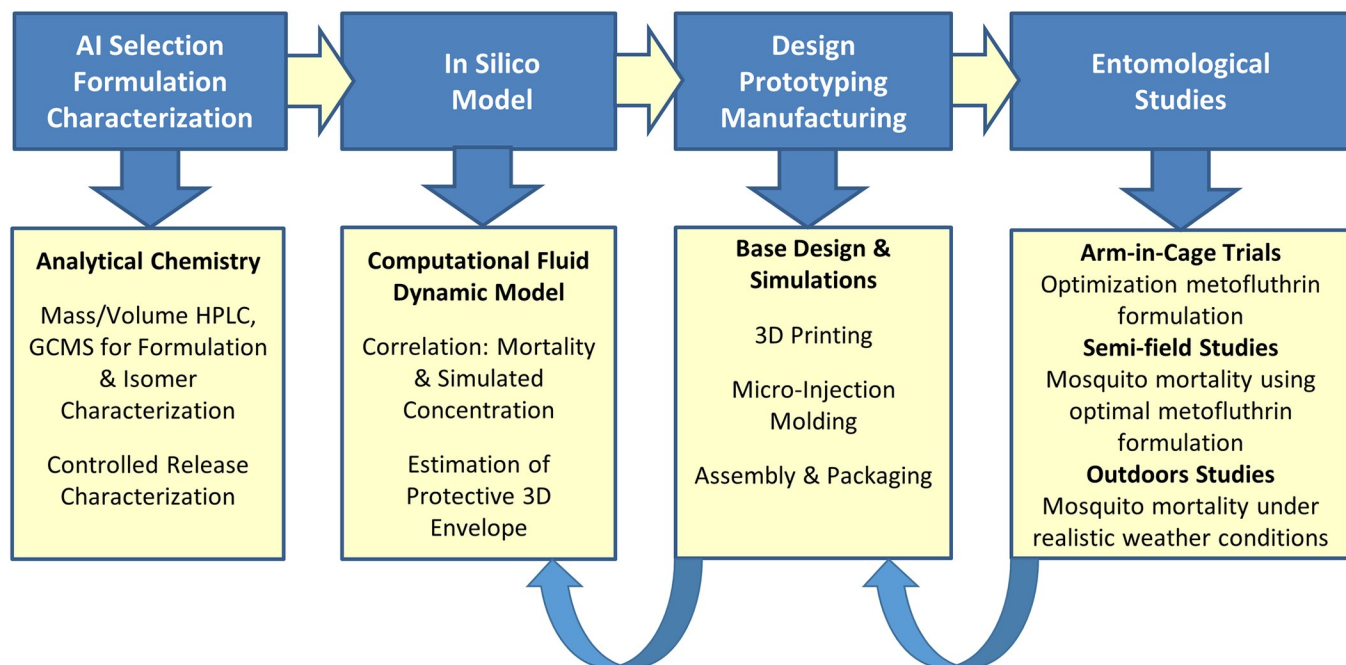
AI Selection Formulation Characterization

In Silico Model

Design Prototyping Manufacturing

Entomological Studies

**Analytical Chemistry**

Mass/Volume HPLC, GCMS for Formulation & Isomer Characterization

Controlled Release Characterization

**Computational Fluid Dynamic Model**

Correlation: Mortality & Simulated Concentration

Estimation of Protective 3D Envelope

**Base Design & Simulations**

3D Printing

Micro-Injection Molding

Assembly & Packaging

**Arm-in-Cage Trials**
Optimization metofluthrin formulation
**Semi-field Studies**
Mosquito mortality using optimal metofluthrin formulation
**Outdoors Studies**
Mosquito mortality under realistic weather conditions